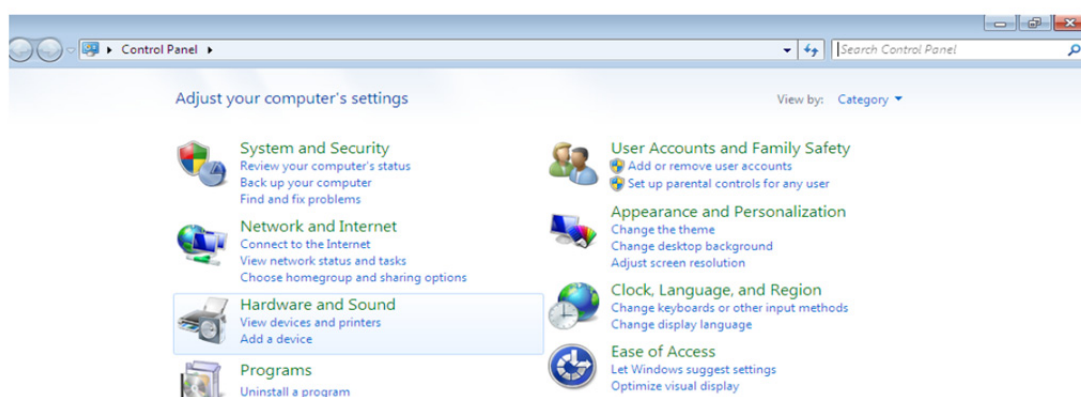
Control Panel ▸

Search Control Panel

Adjust your computer's settings

View by: Category ▾

System and Security
Review your computer's status
Back up your computer
Find and fix problems

Network and Internet
Connect to the Internet
View network status and tasks
Choose homegroup and sharing options

Hardware and Sound
View devices and printers
Add a device

Programs
Uninstall a program

User Accounts and Family Safety
Add or remove user accounts
Set up parental controls for any user

Appearance and Personalization
Change the theme
Change desktop background
Adjust screen resolution

Clock, Language, and Region
Change keyboards or other input methods
Change display language

Ease of Access
Let Windows suggest settings
Optimize visual display